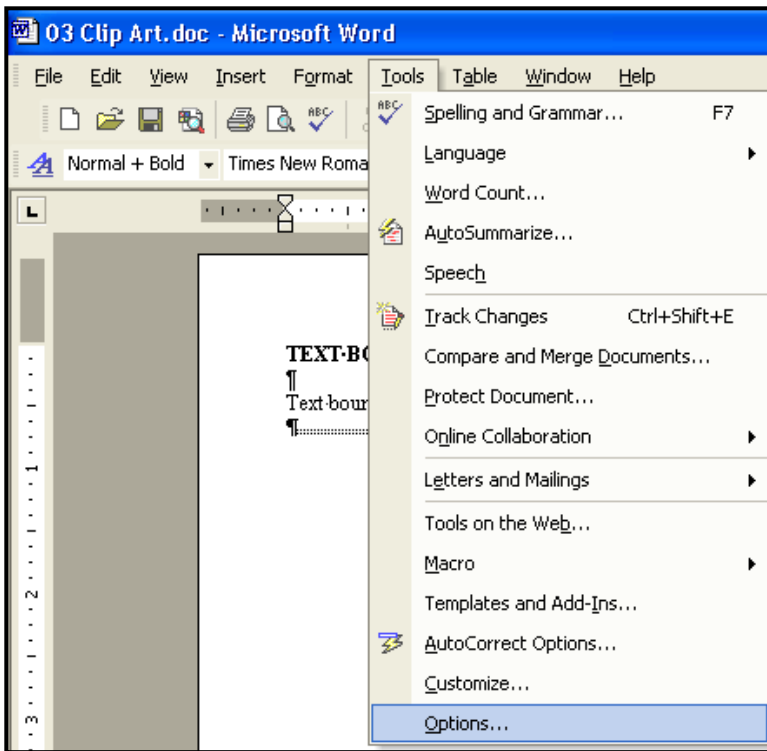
03 Clip Art.doc - Microsoft Word

File Edit View Insert Format Tools Table Window Help

Normal + Bold Times New Roma

TEXT·BO
¶
Text·bour
¶

Spelling and Grammar... F7
Language
Word Count...
AutoSummarize...
Speech
Track Changes Ctrl+Shift+E
Compare and Merge Documents...
Protect Document...
Online Collaboration
Letters and Mailings
Tools on the Web...
Macro
Templates and Add-Ins...
AutoCorrect Options...
Customize...
Options...

1
2
3